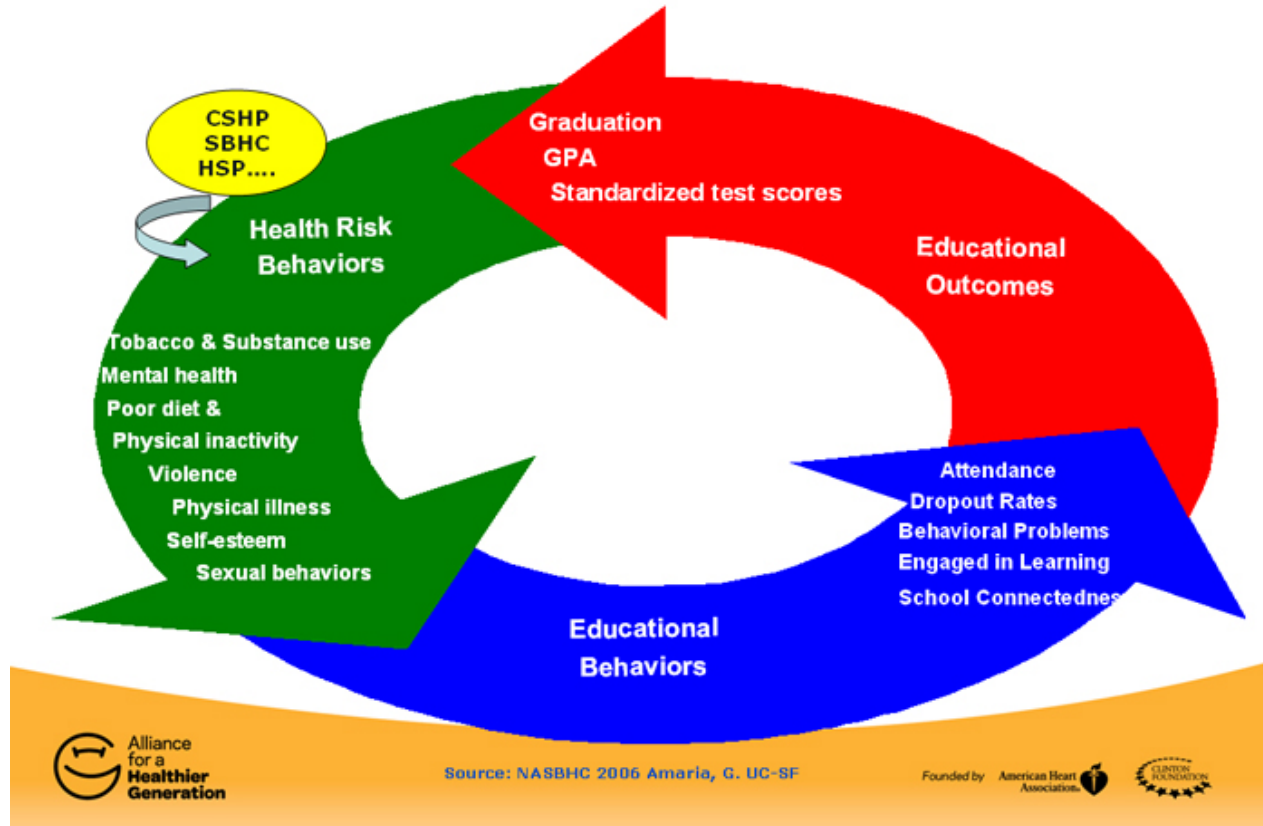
CSHP
SBHC
HSP....

Health Risk Behaviors

Tobacco & Substance use
Mental health
Poor diet &
Physical inactivity
Violence
Physical illness
Self-esteem
Sexual behaviors

Graduation
GPA
Standardized test scores

Educational Outcomes

Attendance
Dropout Rates
Behavioral Problems
Engaged in Learning
School Connectednes

Educational Behaviors

Alliance for a Healthier Generation

Source: NASBHC 2006 Amaria, G. UC-SF

Founded by American Heart Association CLINTON FOUNDATION